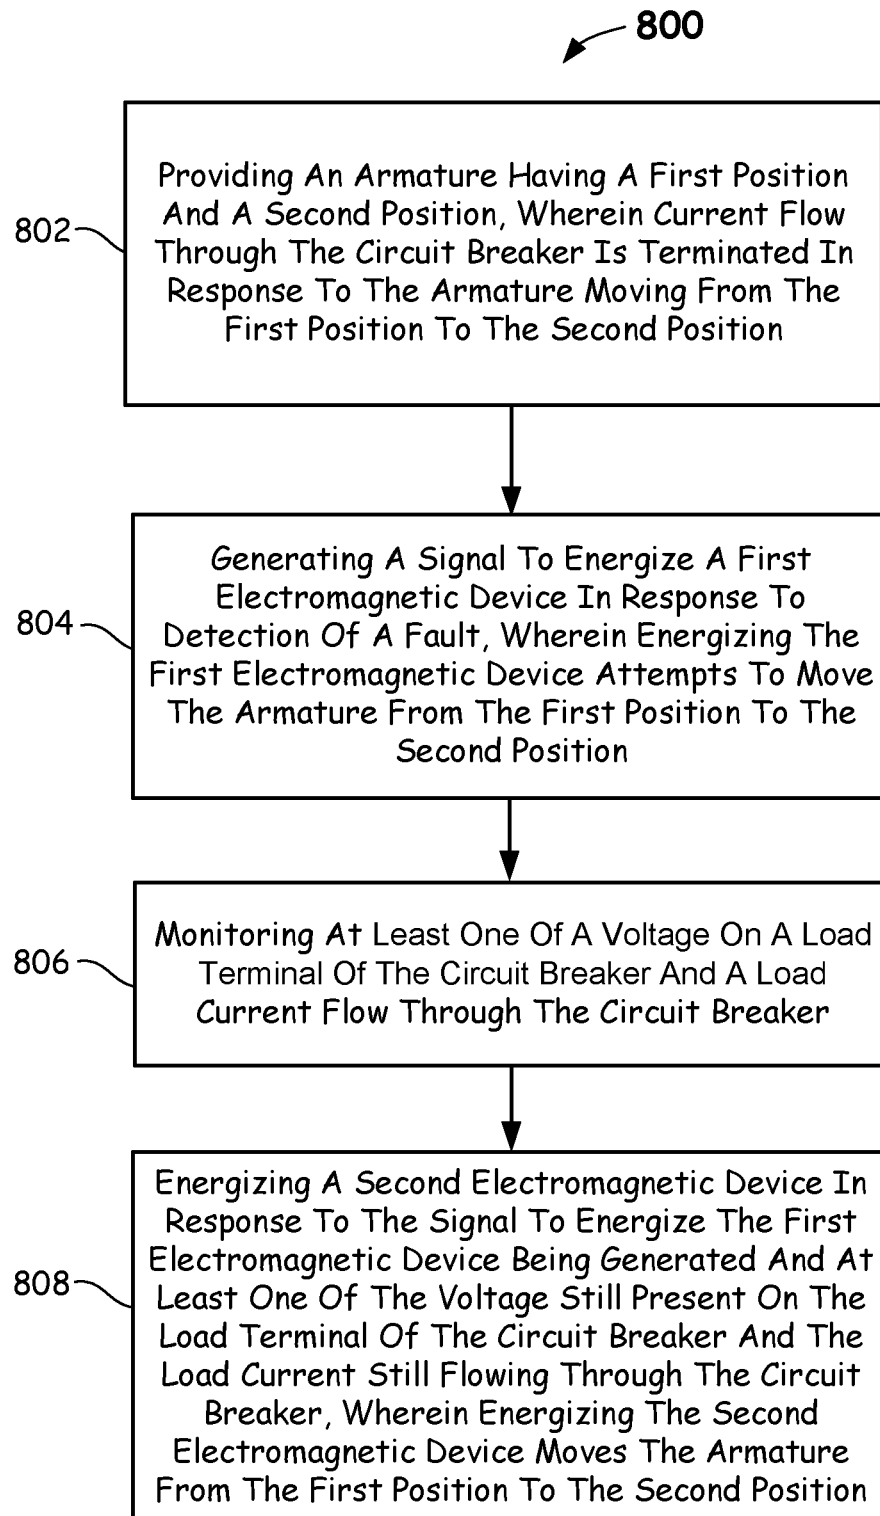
800

802

Providing An Armature Having A First Position And A Second Position, Wherein Current Flow Through The Circuit Breaker Is Terminated In Response To The Armature Moving From The First Position To The Second Position

804

Generating A Signal To Energize A First Electromagnetic Device In Response To Detection Of A Fault, Wherein Energizing The First Electromagnetic Device Attempts To Move The Armature From The First Position To The Second Position

806

Monitoring At Least One Of A Voltage On A Load Terminal Of The Circuit Breaker And A Load Current Flow Through The Circuit Breaker

808

Energizing A Second Electromagnetic Device In Response To The Signal To Energize The First Electromagnetic Device Being Generated And At Least One Of The Voltage Still Present On The Load Terminal Of The Circuit Breaker And The Load Current Still Flowing Through The Circuit Breaker, Wherein Energizing The Second Electromagnetic Device Moves The Armature From The First Position To The Second Position